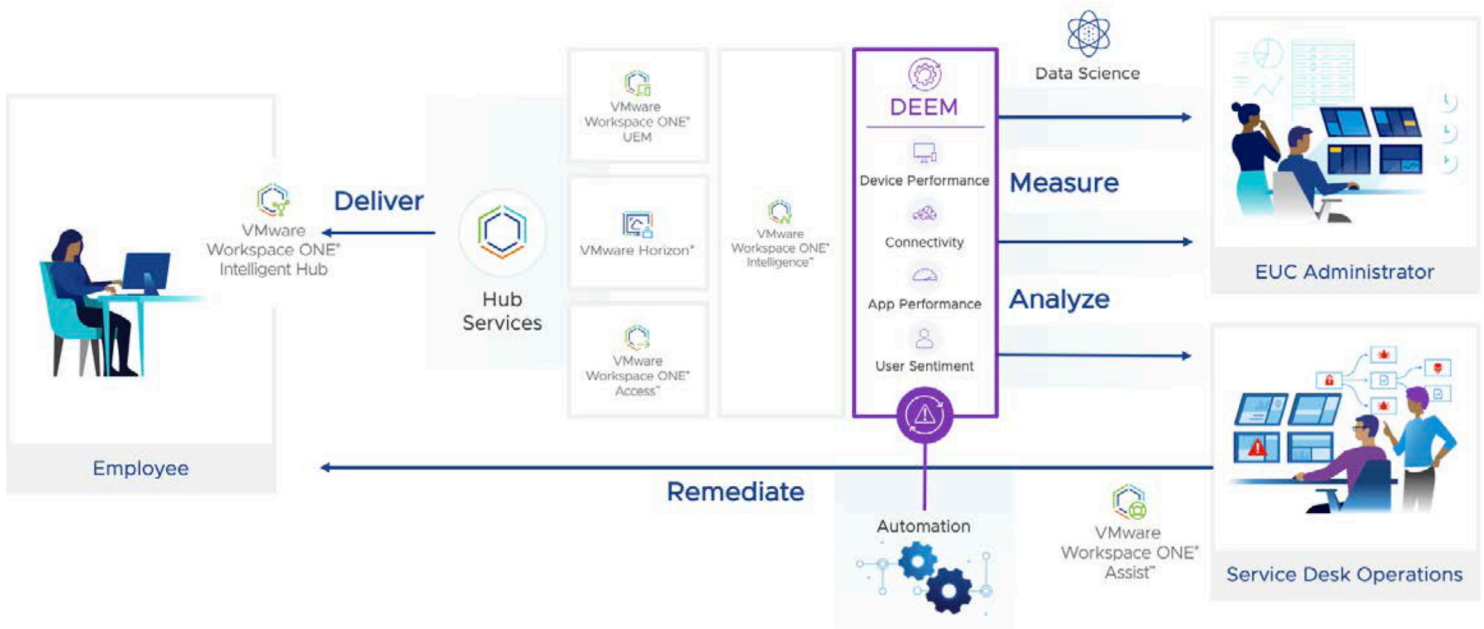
Employee

VMware Workspace ONE® Intelligent Hub

Deliver

Hub Services

VMware Workspace ONE® UEM

VMware Horizon®

VMware Workspace ONE® Access™

VMware Workspace ONE® Intelligence™

DEEM

Device Performance

Connectivity

App Performance

User Sentiment

Data Science

Measure

Analyze

EUC Administrator

Service Desk Operations

Remediate

Automation

VMware Workspace ONE® Assist™